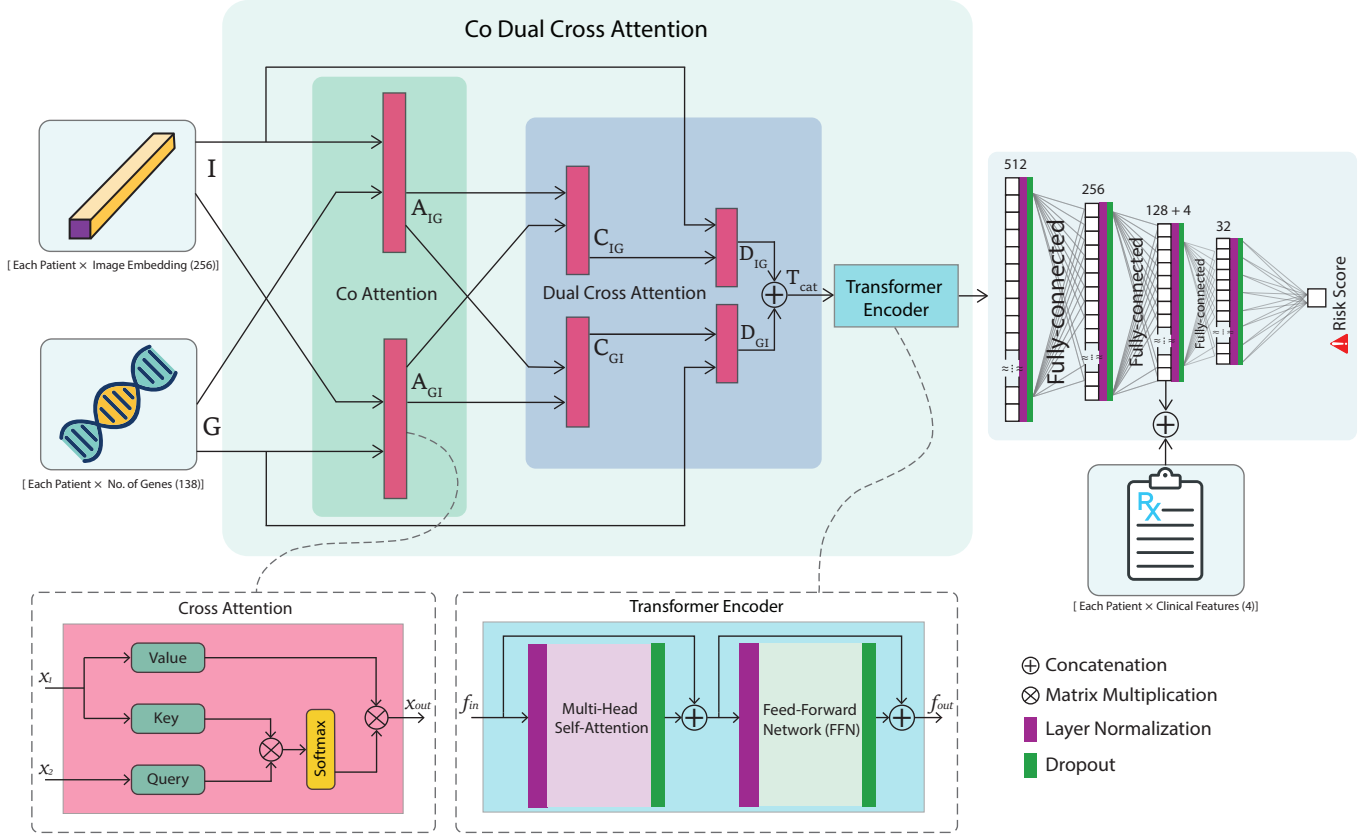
Co Dual Cross Attention

I

[ Each Patient × Image Embedding (256)]

G

[ Each Patient × No. of Genes (138)]

Co Attention

$A_{IG}$

$A_{GI}$

Dual Cross Attention

$C_{IG}$

$C_{GI}$

$D_{IG}$

$D_{GI}$

$T_{cat}$

Transformer Encoder

512

256

128 + 4

32

Fully-connected

Fully-connected

Fully-connected

Risk Score

[ Each Patient × Clinical Features (4)]

Cross Attention

$x_1$

$x_2$

Value

Key

Query

Softmax

$x_{out}$

Transformer Encoder

$f_{in}$

Multi-Head Self-Attention

Feed-Forward Network (FFN)

$f_{out}$

Concatenation

Matrix Multiplication

Layer Normalization

Dropout